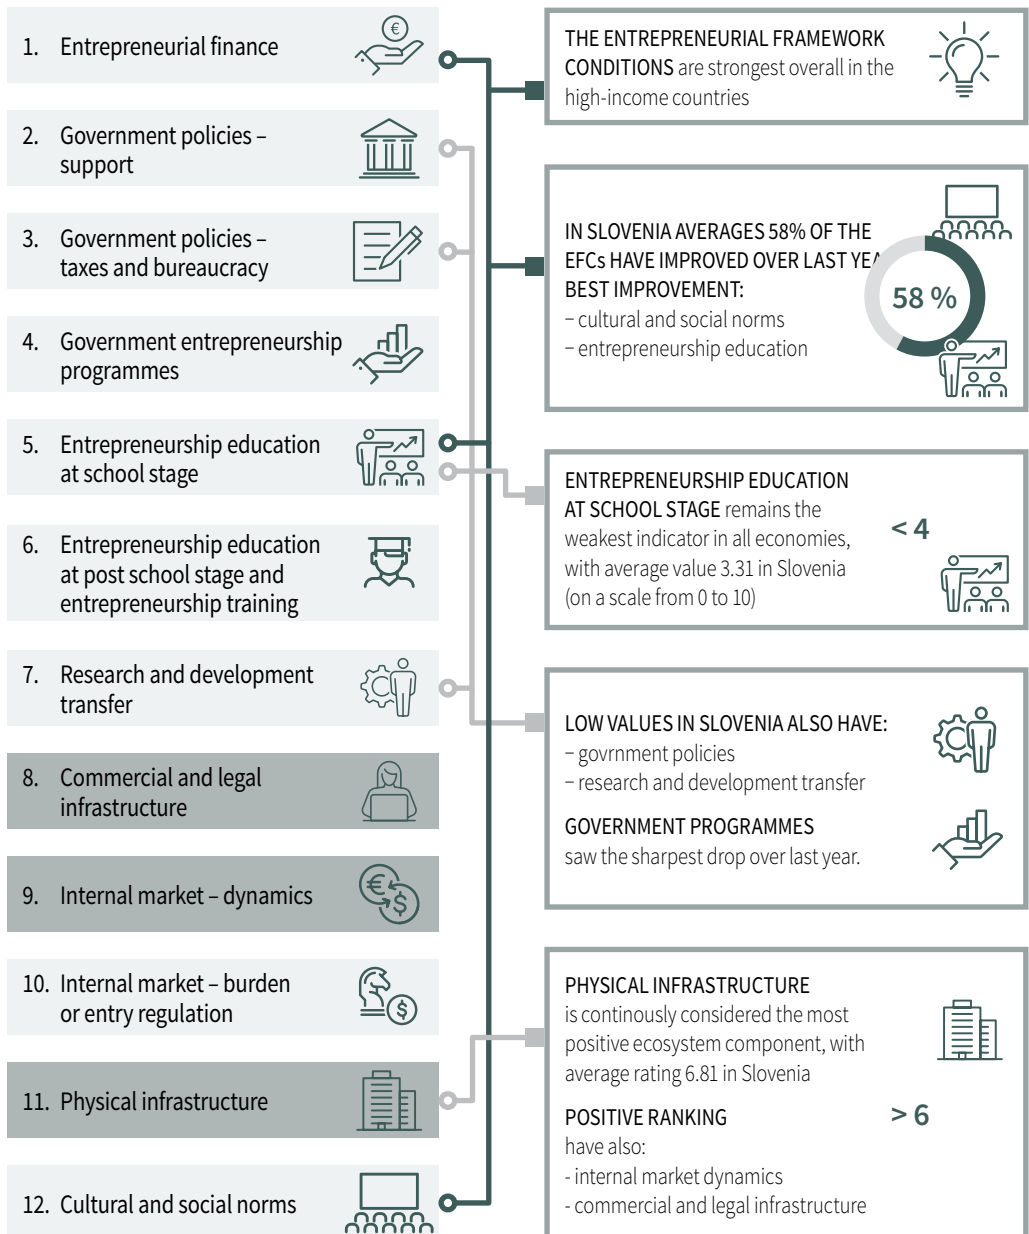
1. Entrepreneurial finance

2. Government policies – support

3. Government policies – taxes and bureaucracy

4. Government entrepreneurship programmes

5. Entrepreneurship education at school stage

6. Entrepreneurship education at post school stage and entrepreneurship training

7. Research and development transfer

8. Commercial and legal infrastructure

9. Internal market – dynamics

10. Internal market – burden or entry regulation

11. Physical infrastructure

12. Cultural and social norms

THE ENTREPRENEURIAL FRAMEWORK CONDITIONS are strongest overall in the high-income countries

IN SLOVENIA AVERAGES 58% OF THE EFCs HAVE IMPROVED OVER LAST YE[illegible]
BEST IMPROVEMENT:
– cultural and social norms
– entrepreneurship education

58 %

ENTREPRENEURSHIP EDUCATION AT SCHOOL STAGE remains the weakest indicator in all economies, with average value 3.31 in Slovenia (on a scale from 0 to 10)

< 4

LOW VALUES IN SLOVENIA ALSO HAVE:
– govrnment policies
– research and development transfer

GOVERNMENT PROGRAMMES saw the sharpest drop over last year.

PHYSICAL INFRASTRUCTURE is continously considered the most positive ecosystem component, with average rating 6.81 in Slovenia

POSITIVE RANKING have also:
- internal market dynamics
- commercial and legal infrastructure

> 6